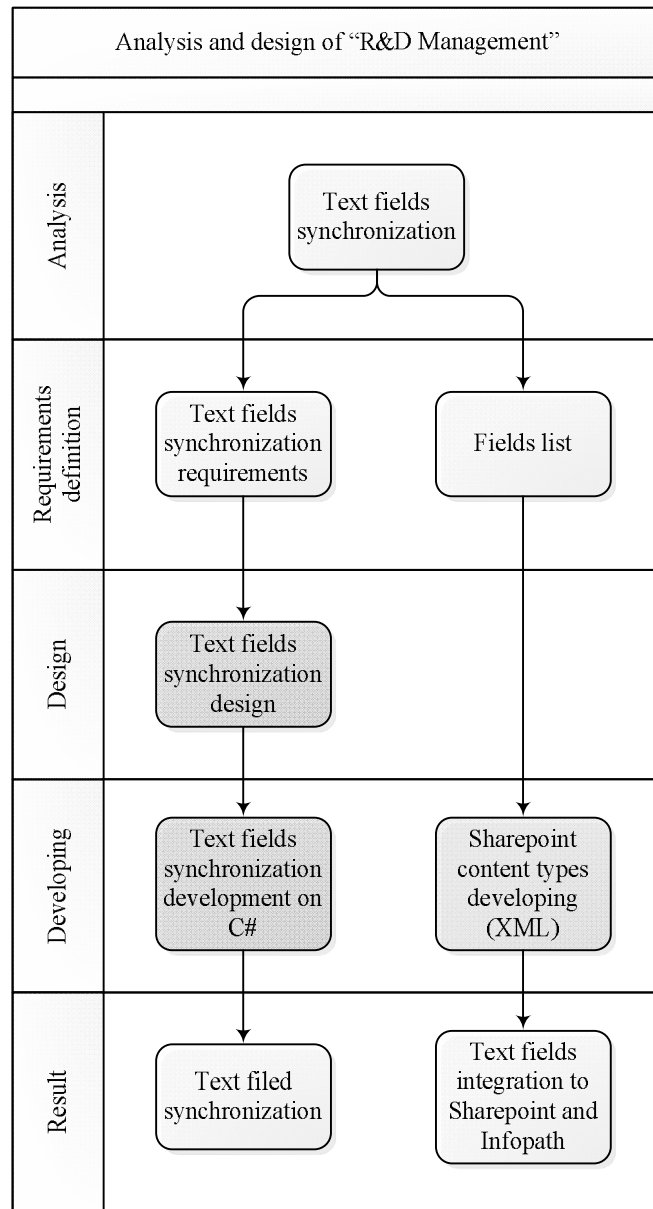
Analysis and design of “R&D Management”

Analysis

Text fields synchronization

Requirements definition

Text fields synchronization requirements

Fields list

Design

Text fields synchronization design

Developing

Text fields synchronization development on C#

Sharepoint content types developing (XML)

Result

Text filed synchronization

Text fields integration to Sharepoint and Infopath